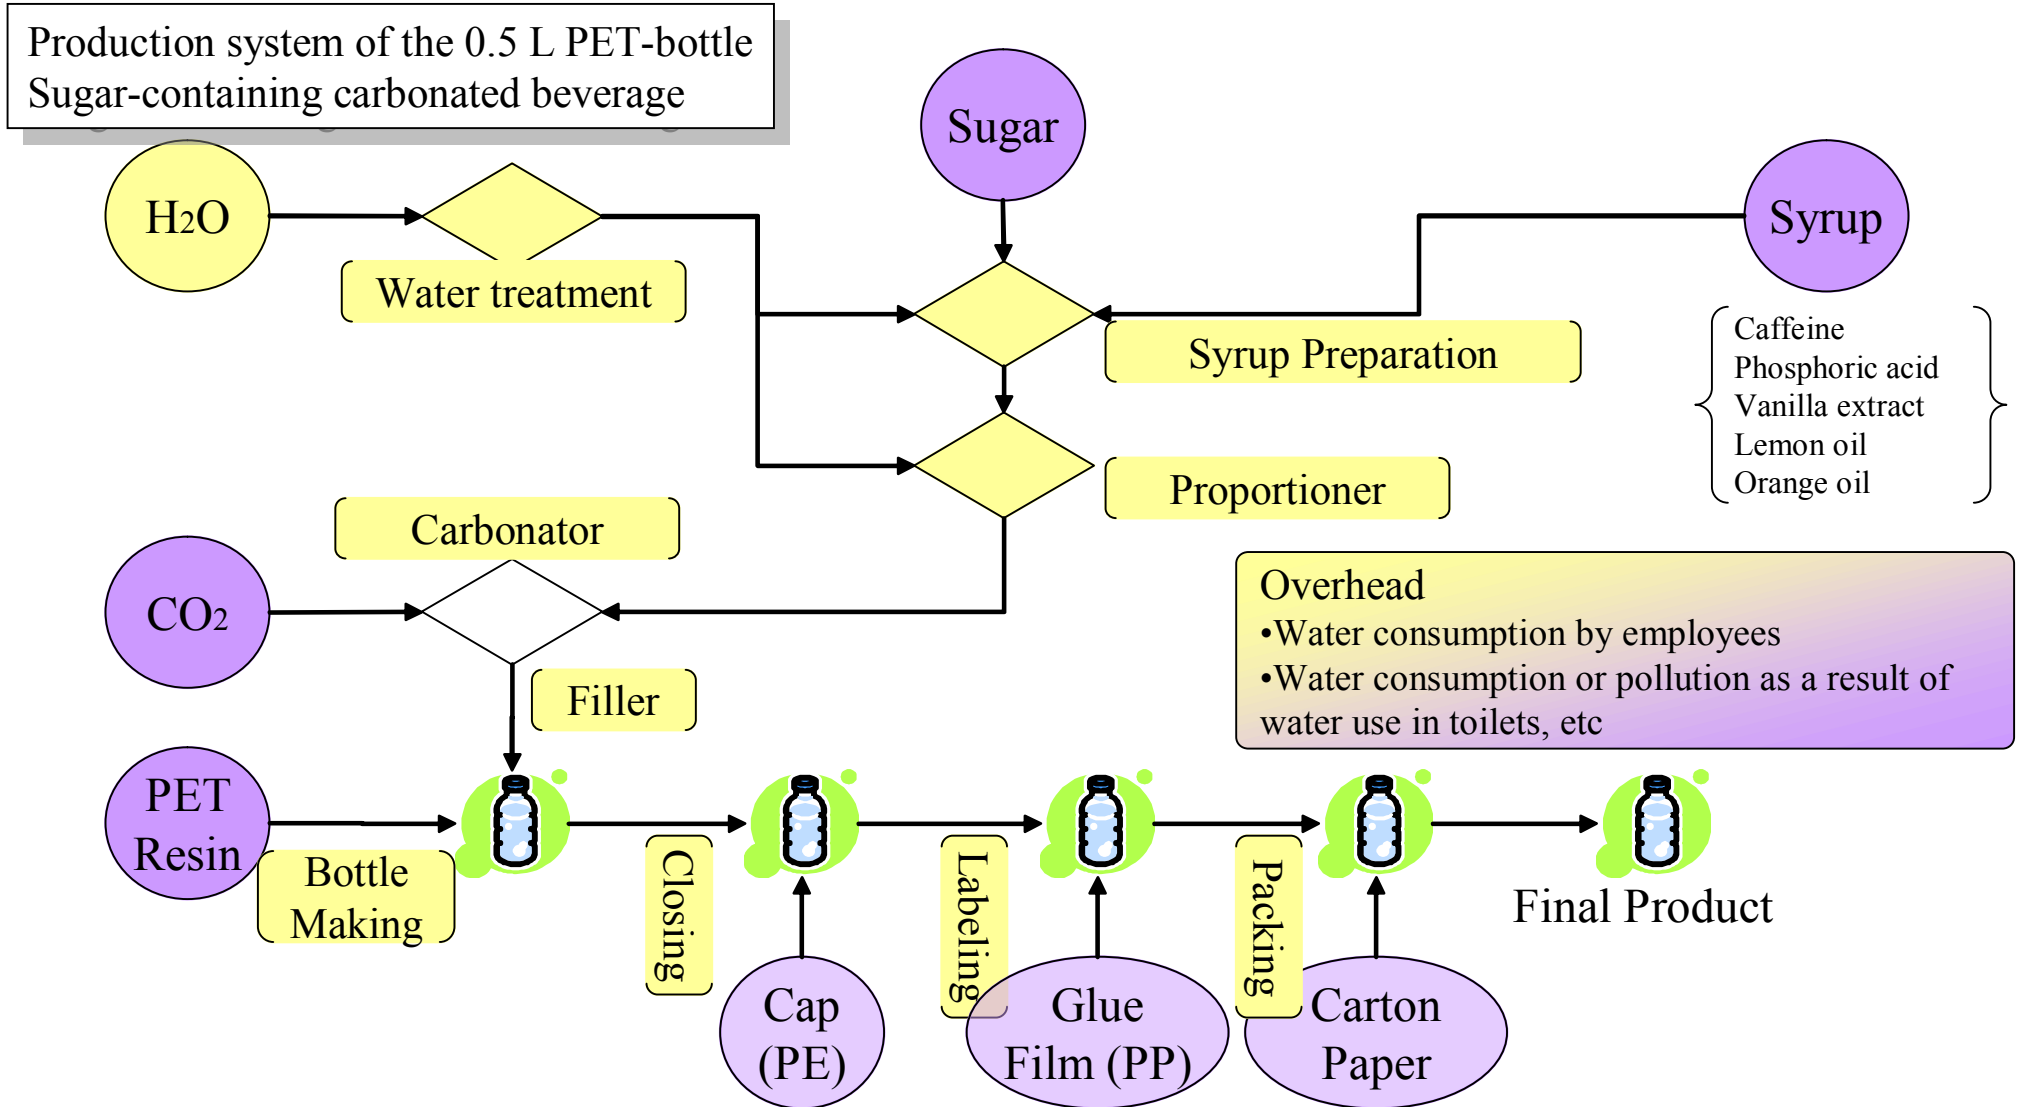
Production system of the 0.5 L PET-bottle
Sugar-containing carbonated beverage

Sugar

$H_2O$

Water treatment

Syrup

Syrup Preparation

Caffeine
Phosphoric acid
Vanilla extract
Lemon oil
Orange oil

Proportioner

Carbonator

$CO_2$

Overhead
•Water consumption by employees
•Water consumption or pollution as a result of water use in toilets, etc

Filler

PET Resin

Bottle Making

Closing

Labeling

Packing

Final Product

Cap (PE)

Glue Film (PP)

Carton Paper